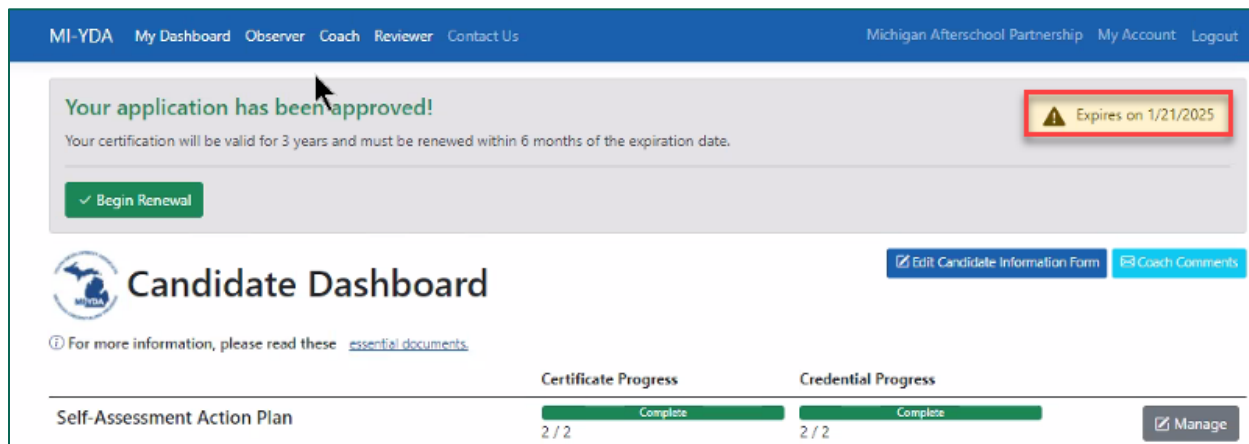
MI-YDA My Dashboard Observer Coach Reviewer Contact Us Michigan Afterschool Partnership My Account Logout

Your application has been approved!

Your certification will be valid for 3 years and must be renewed within 6 months of the expiration date.

Expires on 1/21/2025

✓ Begin Renewal

MIYDA

Candidate Dashboard

Edit Candidate Information Form Coach Comments

ⓘ For more information, please read these essential documents.

| | Certificate Progress | Credential Progress | |
|---|---|---|---|
| Self-Assessment Action Plan | Complete 2 / 2 | Complete 2 / 2 | Manage |